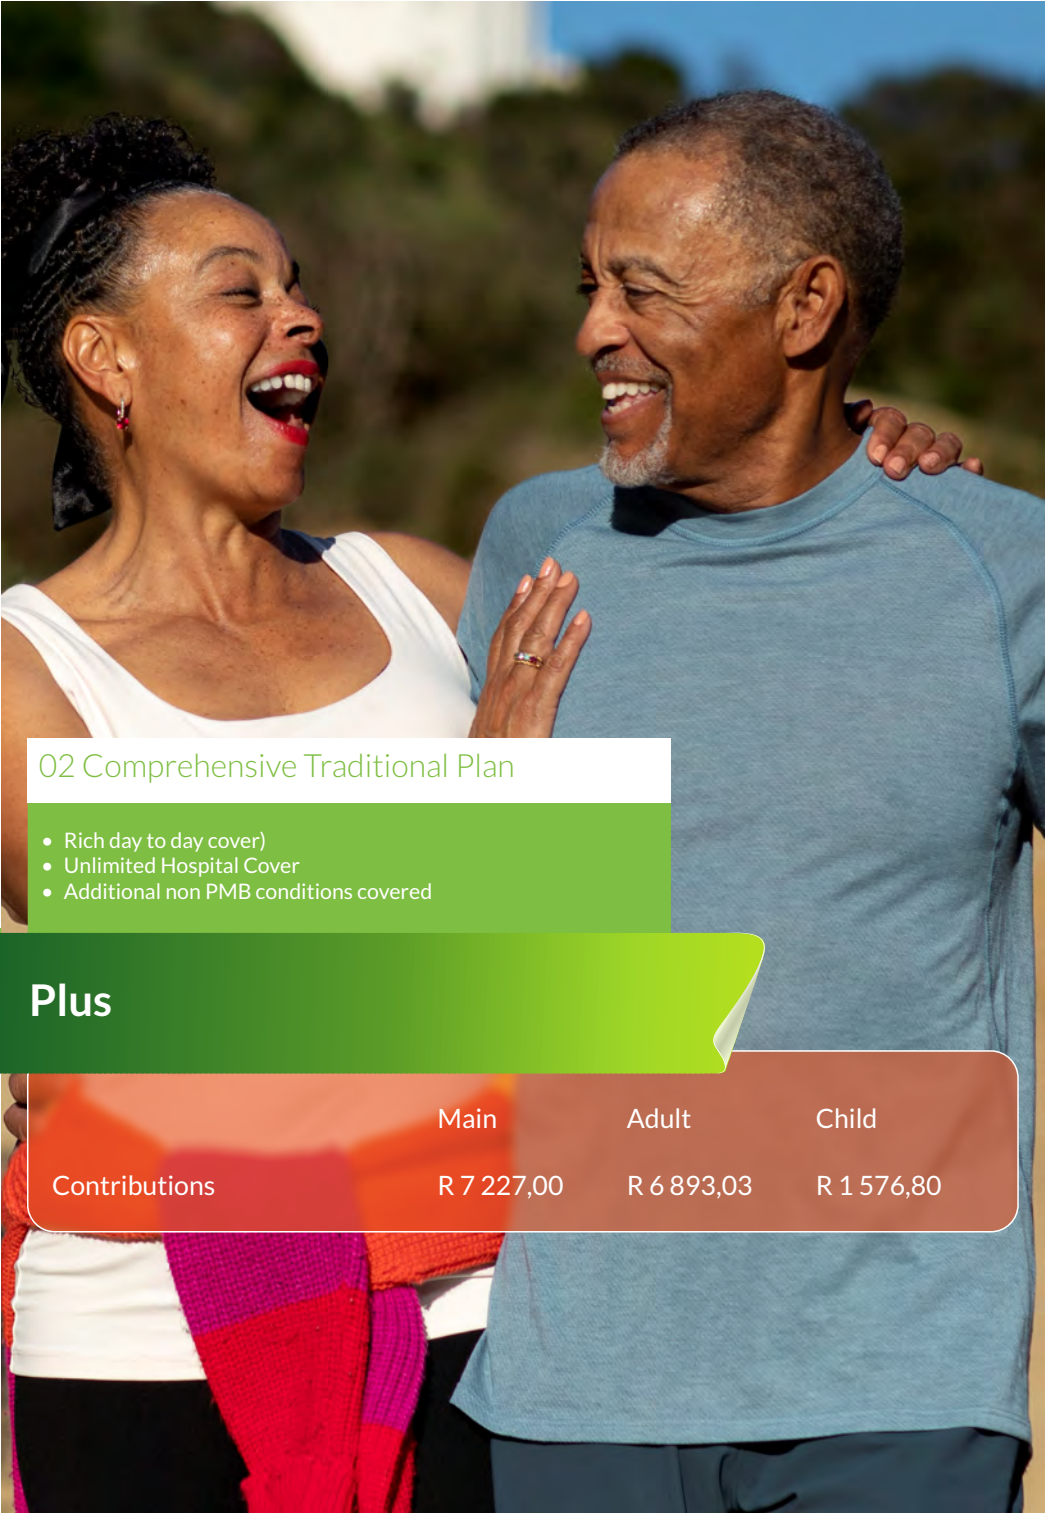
02 Comprehensive Traditional Plan

- Rich day to day cover)
- Unlimited Hospital Cover
- Additional non PMB conditions covered

Plus

| | Main | Adult | Child |
|---|---|---|---|
| Contributions | R 7 227,00 | R 6 893,03 | R 1 576,80 |